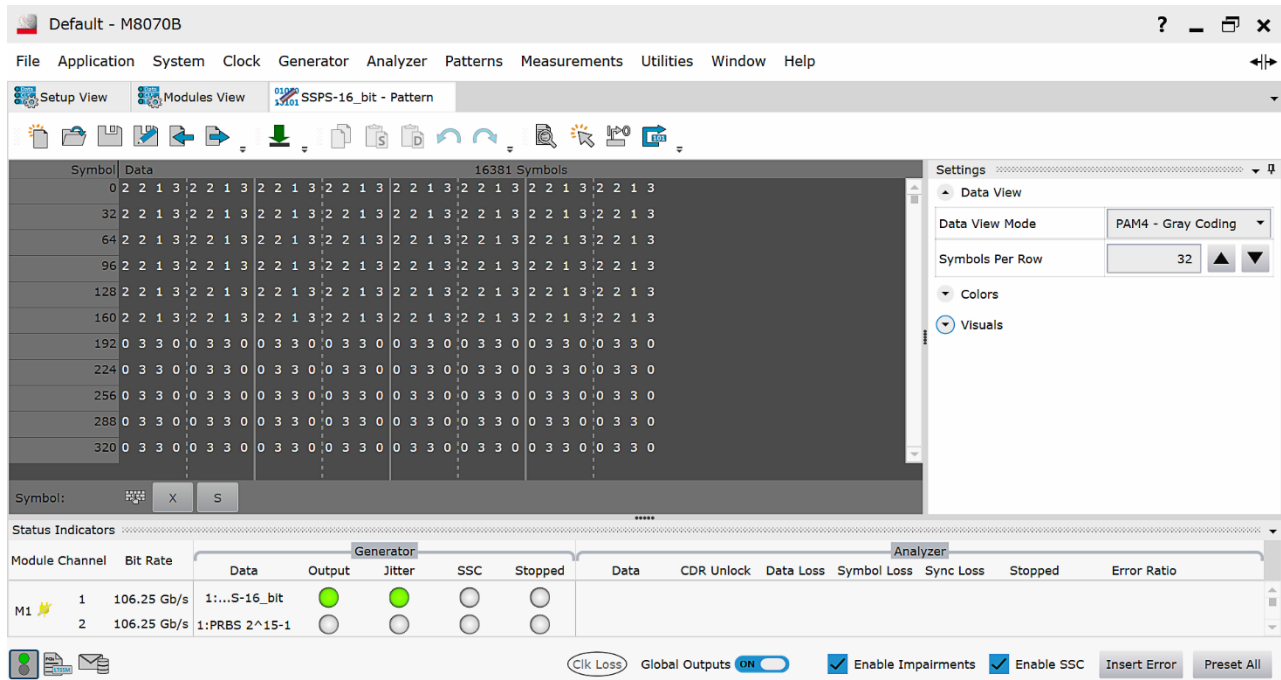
Default - M8070B

? _ ✕

File Application System Clock Generator Analyzer Patterns Measurements Utilities Window Help

Setup View Modules View SSPS-16_bit - Pattern

| Symbol | Data |
|---|---|
| 0 | 2 2 1 3 2 2 1 3 2 2 1 3 2 2 1 3 2 2 1 3 2 2 1 3 2 2 1 3 2 2 1 3 |
| 32 | 2 2 1 3 2 2 1 3 2 2 1 3 2 2 1 3 2 2 1 3 2 2 1 3 2 2 1 3 2 2 1 3 |
| 64 | 2 2 1 3 2 2 1 3 2 2 1 3 2 2 1 3 2 2 1 3 2 2 1 3 2 2 1 3 2 2 1 3 |
| 96 | 2 2 1 3 2 2 1 3 2 2 1 3 2 2 1 3 2 2 1 3 2 2 1 3 2 2 1 3 2 2 1 3 |
| 128 | 2 2 1 3 2 2 1 3 2 2 1 3 2 2 1 3 2 2 1 3 2 2 1 3 2 2 1 3 2 2 1 3 |
| 160 | 2 2 1 3 2 2 1 3 2 2 1 3 2 2 1 3 2 2 1 3 2 2 1 3 2 2 1 3 2 2 1 3 |
| 192 | 0 3 3 0 0 3 3 0 0 3 3 0 0 3 3 0 0 3 3 0 0 3 3 0 0 3 3 0 0 3 3 0 |
| 224 | 0 3 3 0 0 3 3 0 0 3 3 0 0 3 3 0 0 3 3 0 0 3 3 0 0 3 3 0 0 3 3 0 |
| 256 | 0 3 3 0 0 3 3 0 0 3 3 0 0 3 3 0 0 3 3 0 0 3 3 0 0 3 3 0 0 3 3 0 |
| 288 | 0 3 3 0 0 3 3 0 0 3 3 0 0 3 3 0 0 3 3 0 0 3 3 0 0 3 3 0 0 3 3 0 |
| 320 | 0 3 3 0 0 3 3 0 0 3 3 0 0 3 3 0 0 3 3 0 0 3 3 0 0 3 3 0 0 3 3 0 |

16381 Symbols

Symbol: X S

Settings
Data View
Data View Mode PAM4 - Gray Coding
Symbols Per Row 32
Colors
Visuals

Status Indicators

| Module | Channel | Bit Rate | Generator Data | Output | Jitter | SSC | Stopped | Analyzer Data | CDR Unlock | Data Loss | Symbol Loss | Sync Loss | Stopped | Error Ratio |
|---|---|---|---|---|---|---|---|---|---|---|---|---|---|---|
| M1 | 1 | 106.25 Gb/s | 1:...S-16_bit | | | | | | | | | | | |
| | 2 | 106.25 Gb/s | 1:PRBS 2^15-1 | | | | | | | | | | | |

Clk Loss Global Outputs ON Enable Impairments Enable SSC Insert Error Preset All